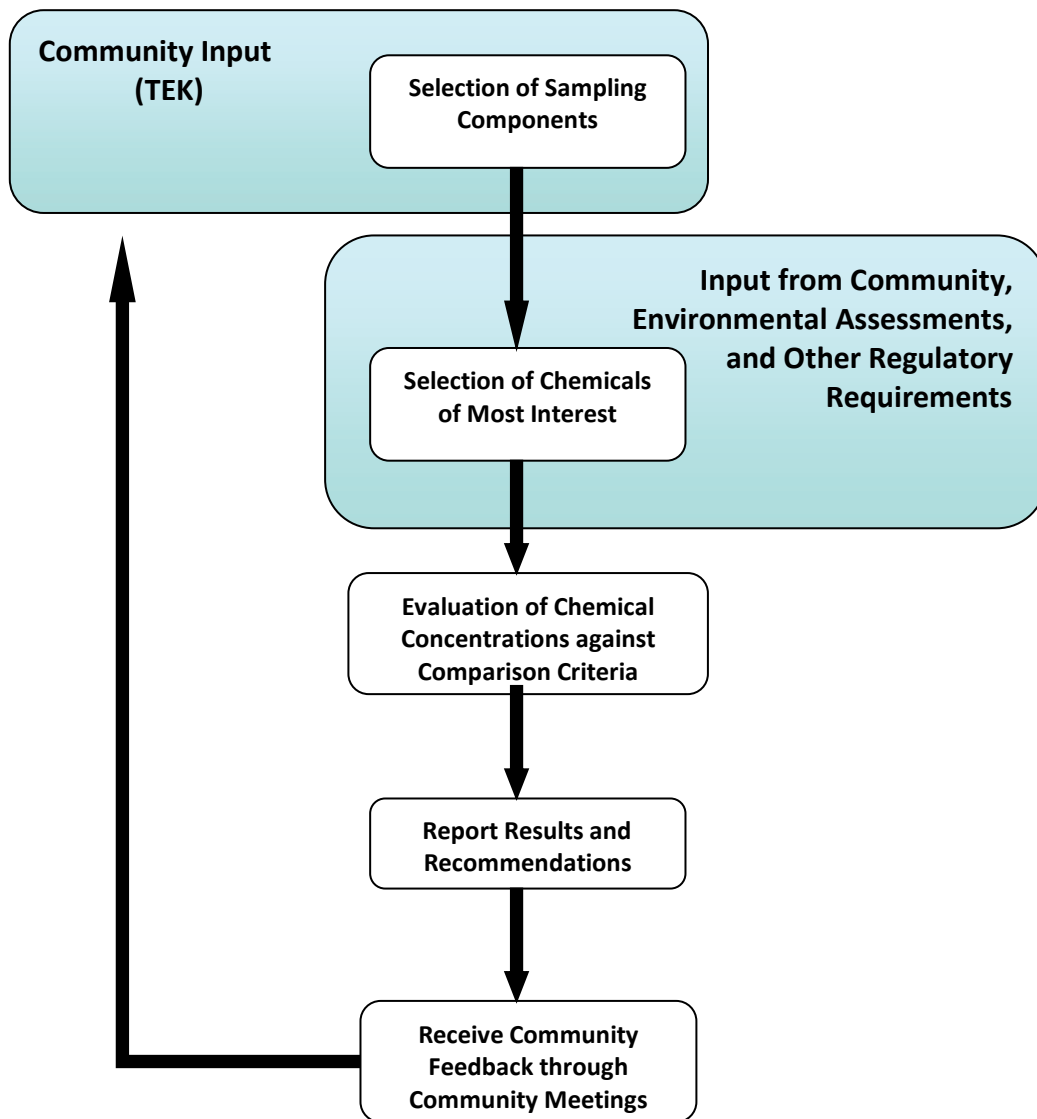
Community Input (TEK)

Selection of Sampling Components

Input from Community, Environmental Assessments, and Other Regulatory Requirements

Selection of Chemicals of Most Interest

Evaluation of Chemical Concentrations against Comparison Criteria

Report Results and Recommendations

Receive Community Feedback through Community Meetings